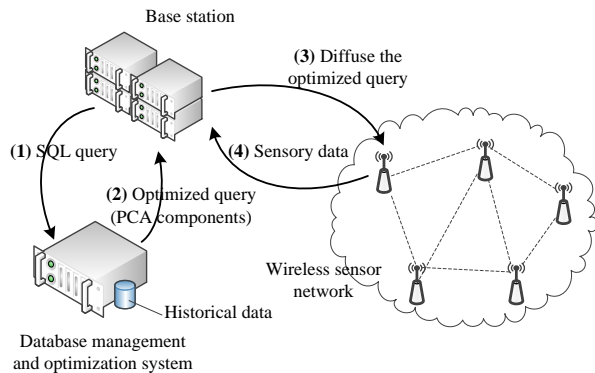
Base station

(3) Diffuse the optimized query

(1) SQL query

(4) Sensory data

(2) Optimized query (PCA components)

Wireless sensor network

Historical data

Database management and optimization system